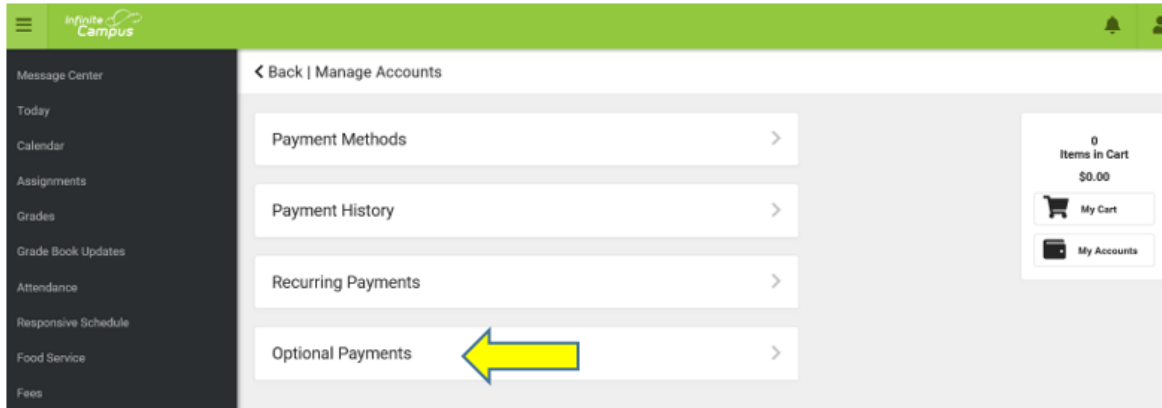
Infinite Campus

Message Center
Today
Calendar
Assignments
Grades
Grade Book Updates
Attendance
Responsive Schedule
Food Service
Fees

< Back | Manage Accounts

Payment Methods

Payment History

Recurring Payments

Optional Payments

0
Items in Cart
$0.00

My Cart

My Accounts